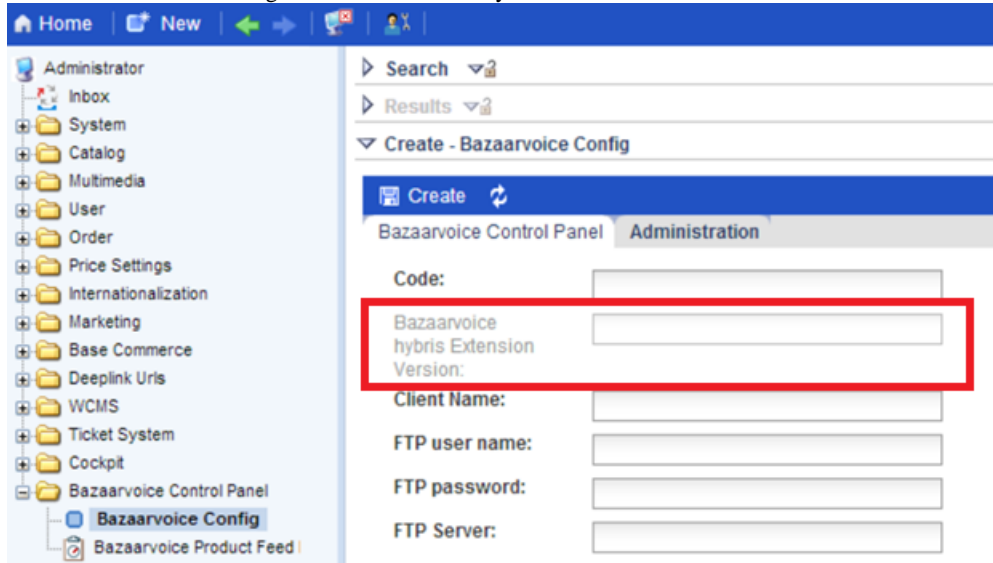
Home | New

Administrator
Inbox
System
Catalog
Multimedia
User
Order
Price Settings
Internationalization
Marketing
Base Commerce
Deeplink Urls
WCMS
Ticket System
Cockpit
Bazaarvoice Control Panel
Bazaarvoice Config
Bazaarvoice Product Feed

Search
Results
Create - Bazaarvoice Config

Create

Bazaarvoice Control Panel | Administration

Code:
Bazaarvoice hybris Extension Version:
Client Name:
FTP user name:
FTP password:
FTP Server: